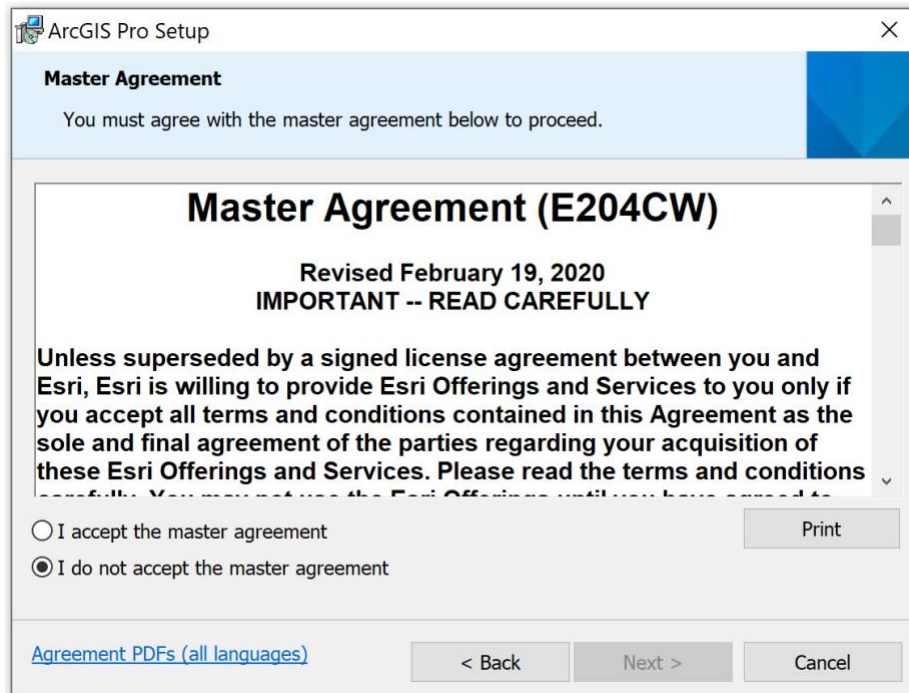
ArcGIS Pro Setup

×

Master Agreement

You must agree with the master agreement below to proceed.

Master Agreement (E204CW)

Revised February 19, 2020
IMPORTANT -- READ CAREFULLY

Unless superseded by a signed license agreement between you and Esri, Esri is willing to provide Esri Offerings and Services to you only if you accept all terms and conditions contained in this Agreement as the sole and final agreement of the parties regarding your acquisition of these Esri Offerings and Services. Please read the terms and conditions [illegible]

I accept the master agreement

I do not accept the master agreement

Print

Agreement PDFs (all languages)

< Back

Next >

Cancel